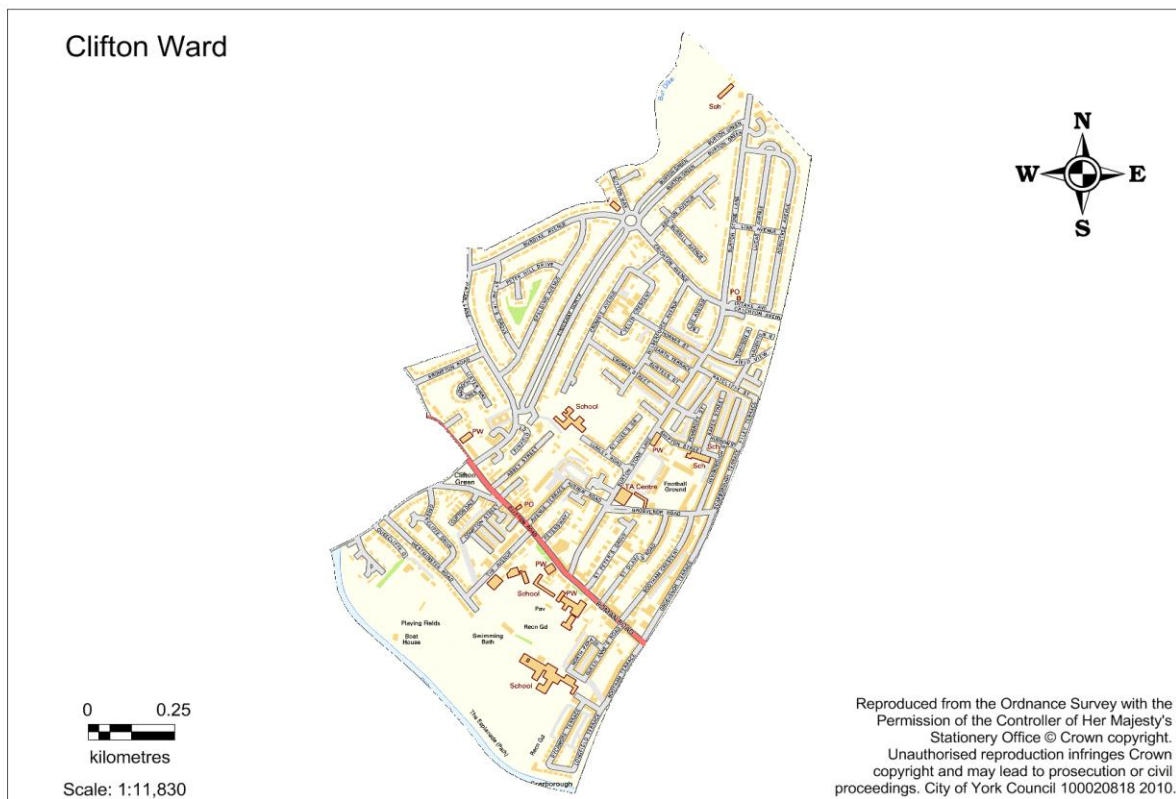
Clifton Ward

N
W
E
S

Sch
PO
School
PW
PW
Sch
Clifton Green
PO
TA Centre
Football Ground
PW
School
PW
Pav
Recn Gd
Playing Fields
Boat House
Swimming Bath
School
The Esplanade (Path)
Recn Gd

0 0.25
kilometres
Scale: 1:11,830

Reproduced from the Ordnance Survey with the Permission of the Controller of Her Majesty's Stationery Office © Crown copyright. Unauthorised reproduction infringes Crown copyright and may lead to prosecution or civil proceedings. City of York Council 100020818 2010.